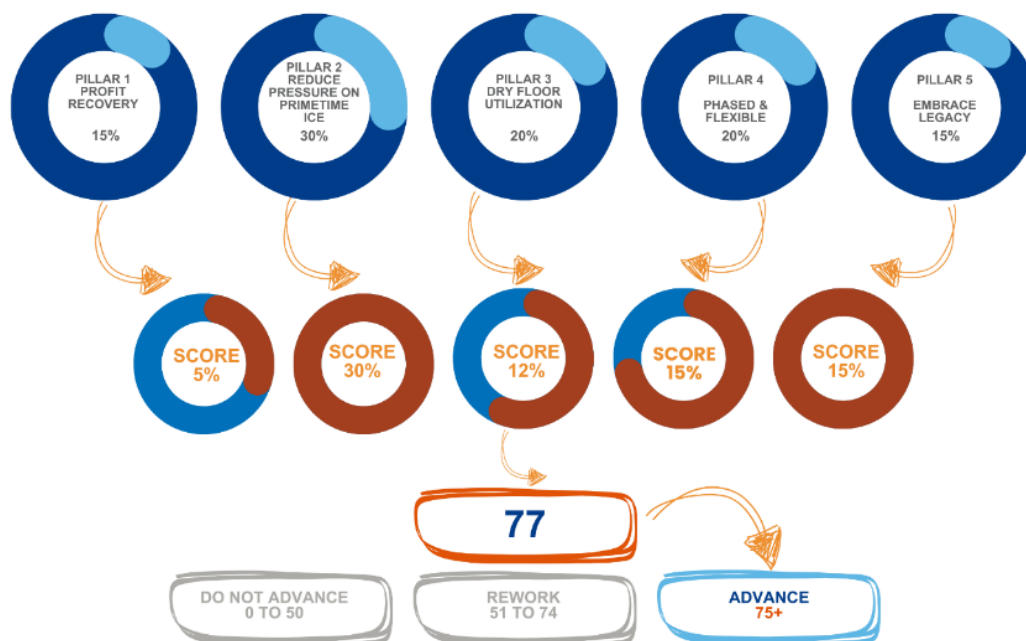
PILLAR 1
PROFIT RECOVERY
15%

PILLAR 2
REDUCE PRESSURE ON PRIMETIME ICE
30%

PILLAR 3
DRY FLOOR UTILIZATION
20%

PILLAR 4
PHASED & FLEXIBLE
20%

PILLAR 5
EMBRACE LEGACY
15%

SCORE
5%

SCORE
30%

SCORE
12%

SCORE
15%

SCORE
15%

77

DO NOT ADVANCE
0 TO 50

REWORK
51 TO 74

ADVANCE
75+